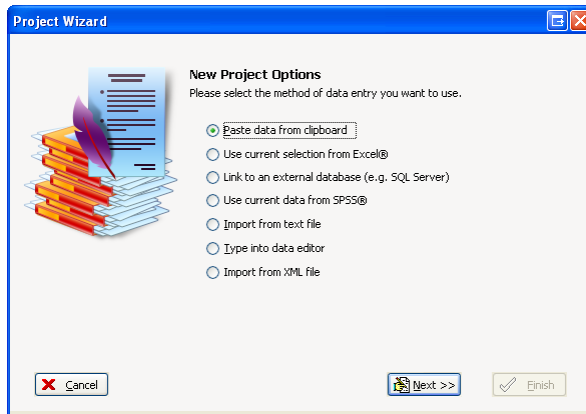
Project Wizard

New Project Options
Please select the method of data entry you want to use.

Paste data from clipboard
Use current selection from Excel®
Link to an external database (e.g. SQL Server)
Use current data from SPSS®
Import from text file
Type into data editor
Import from XML file

Cancel
Next >>
Finish